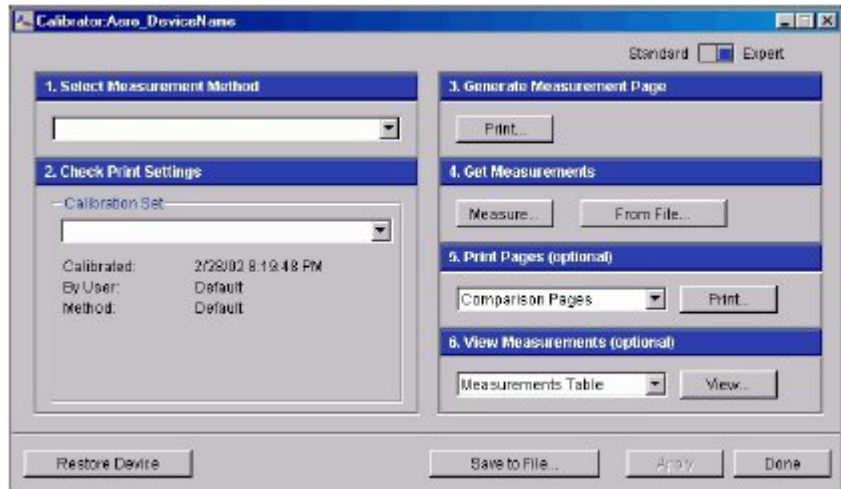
Calibrator:Acro_DeviceName

Standard Expert

1. Select Measurement Method

2. Check Print Settings

Calibration Set

Calibrated: 2/28/02 8:19:48 PM
By User: Default
Method: Default

3. Generate Measurement Page

Print...

4. Get Measurements

Measure... From File...

5. Print Pages (optional)

Comparison Pages Print...

6. View Measurements (optional)

Measurements Table View...

Restore Device

Save to File...

Apply

Done